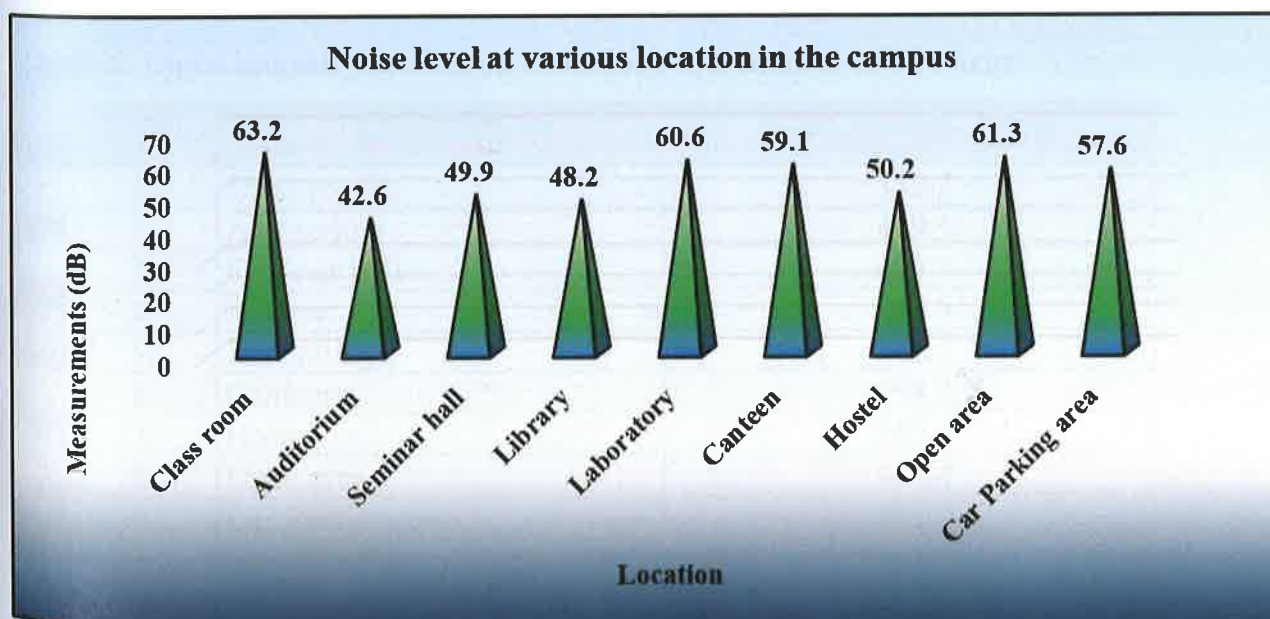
Noise level at various location in the campus

Measurements (dB)

70
60
50
40
30
20
10
0

63.2
42.6
49.9
48.2
60.6
59.1
50.2
61.3
57.6

Class room
Auditorium
Seminar hall
Library
Laboratory
Canteen
Hostel
Open area
Car Parking area

Location